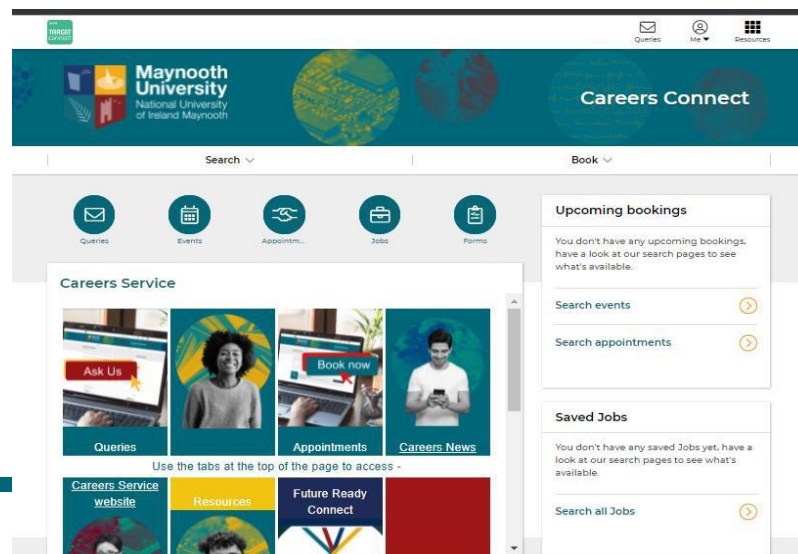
TARGET connect

Queries Me Resources

Maynooth University
National University of Ireland Maynooth

Careers Connect

Search
Book

Queries Events Appointm... Jobs Forms

Careers Service

Ask Us
Queries

Book now
Appointments

Careers News

Use the tabs at the top of the page to access -

Careers Service website

Resources

Future Ready Connect

Upcoming bookings

You don't have any upcoming bookings, have a look at our search pages to see what's available.

Search events

Search appointments

Saved Jobs

You don't have any saved Jobs yet, have a look at our search pages to see what's available.

Search all Jobs